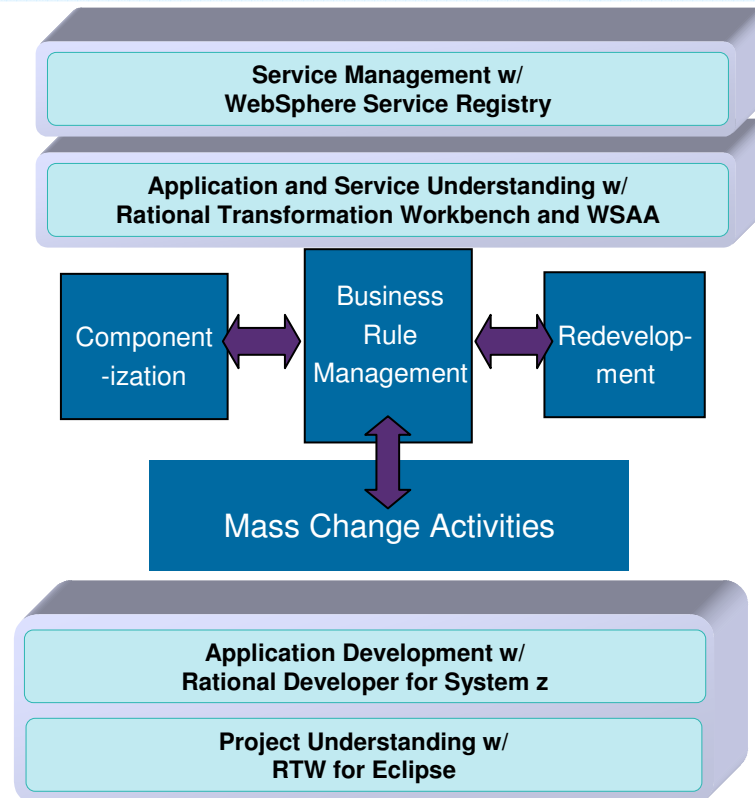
Service Management w/
WebSphere Service Registry

Application and Service Understanding w/
Rational Transformation Workbench and WSAA

Component-ization

Business Rule Management

Redevelop-ment

Mass Change Activities

Application Development w/
Rational Developer for System z

Project Understanding w/
RTW for Eclipse